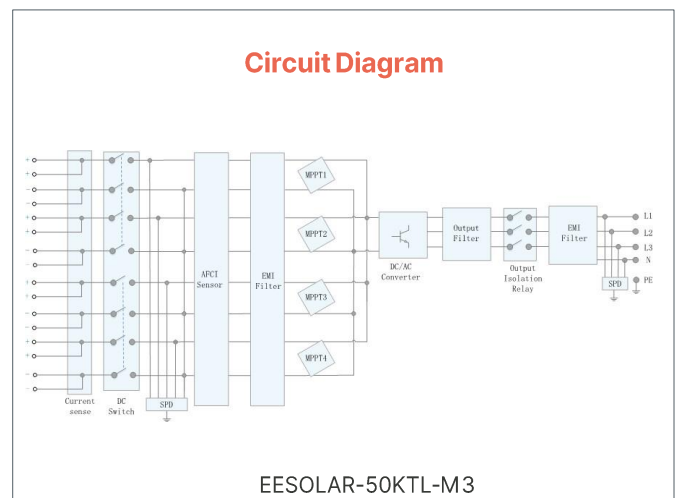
Circuit Diagram

+
+
-
-
+
+
-
-
+
+
-
-
+
+
-
-

Current sense

DC Switch

SPD

AFCI Sensor

EMI Filter

MPPT1

MPPT2

MPPT3

MPPT4

DC/AC Converter

Output Filter

Output Isolation Relay

EMI Filter

SPD

L1
L2
L3
N
PE

EESOLAR-50KTL-M3